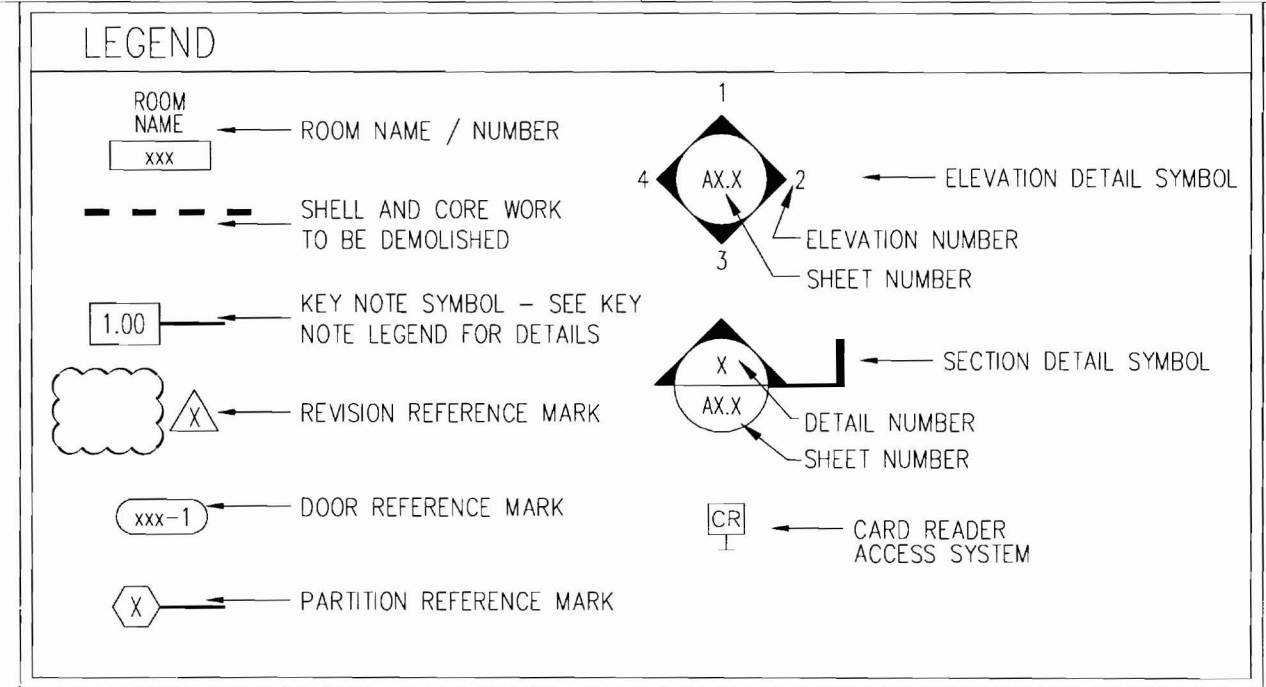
LEGEND

ROOM NAME
xxx
ROOM NAME / NUMBER

SHELL AND CORE WORK TO BE DEMOLISHED

1.00
KEY NOTE SYMBOL – SEE KEY NOTE LEGEND FOR DETAILS

X
REVISION REFERENCE MARK

xxx-1
DOOR REFERENCE MARK

X
PARTITION REFERENCE MARK

1
4
AX.X
2
3
ELEVATION DETAIL SYMBOL
ELEVATION NUMBER
SHEET NUMBER

X
AX.X
SECTION DETAIL SYMBOL
DETAIL NUMBER
SHEET NUMBER

CR
CARD READER ACCESS SYSTEM